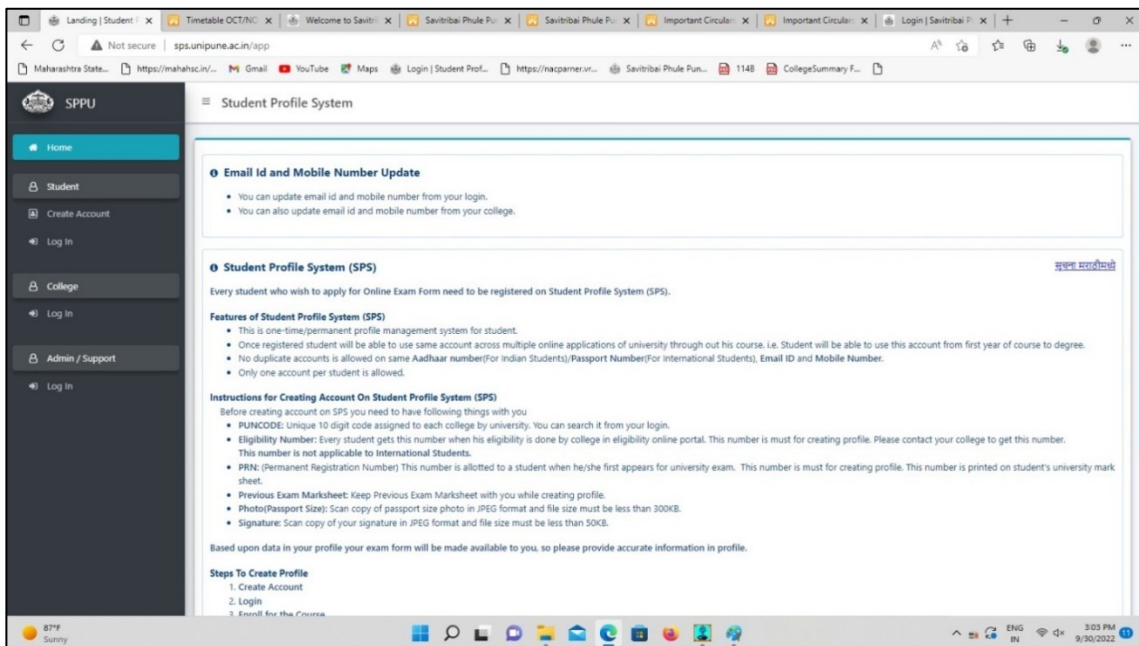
Landing | Student P | Timetable OCT/NO | Welcome to Savitri | Savitribai Phule Pu | Savitribai Phule Pu | Important Circular | Important Circular | Login | Savitribai P

Not secure | sps.unipune.ac.in/app

Maharashtra State... https://mahahsc.in/... Gmail YouTube Maps Login | Student Prof... https://nacparner.vr... Savitribai Phule Pun... 1148 CollegeSummary F...

SPPU

Student Profile System

Home

Student

Create Account

Log In

College

Log In

Admin / Support

Log In

Email Id and Mobile Number Update

- You can update email id and mobile number from your login.
- You can also update email id and mobile number from your college.

Student Profile System (SPS)

सूचना मराठीमध्ये

Every student who wish to apply for Online Exam Form need to be registered on Student Profile System (SPS).

Features of Student Profile System (SPS)

- This is one-time/permanent profile management system for student.
- Once registered student will be able to use same account across multiple online applications of university through out his course. i.e. Student will be able to use this account from first year of course to degree.
- No duplicate accounts is allowed on same Aadhaar number(For Indian Students)/Passport Number(For International Students), Email ID and Mobile Number.
- Only one account per student is allowed.

Instructions for Creating Account On Student Profile System (SPS)

Before creating account on SPS you need to have following things with you

- PUNCODE: Unique 10 digit code assigned to each college by university. You can search it from your login.
- Eligibility Number: Every student gets this number when his eligibility is done by college in eligibility online portal. This number is must for creating profile. Please contact your college to get this number. This number is not applicable to International Students.
- PRN: (Permanent Registration Number) This number is allotted to a student when he/she first appears for university exam. This number is must for creating profile. This number is printed on student's university mark sheet.
- Previous Exam Marksheet: Keep Previous Exam Marksheet with you while creating profile.
- Photo(Passport Size): Scan copy of passport size photo in JPEG format and file size must be less than 300KB.
- Signature: Scan copy of your signature in JPEG format and file size must be less than 50KB.

Based upon data in your profile your exam form will be made available to you, so please provide accurate information in profile.

Steps To Create Profile

1. Create Account
2. Login
3. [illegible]

87°F
Sunny

ENG
IN
3:03 PM
9/30/2022